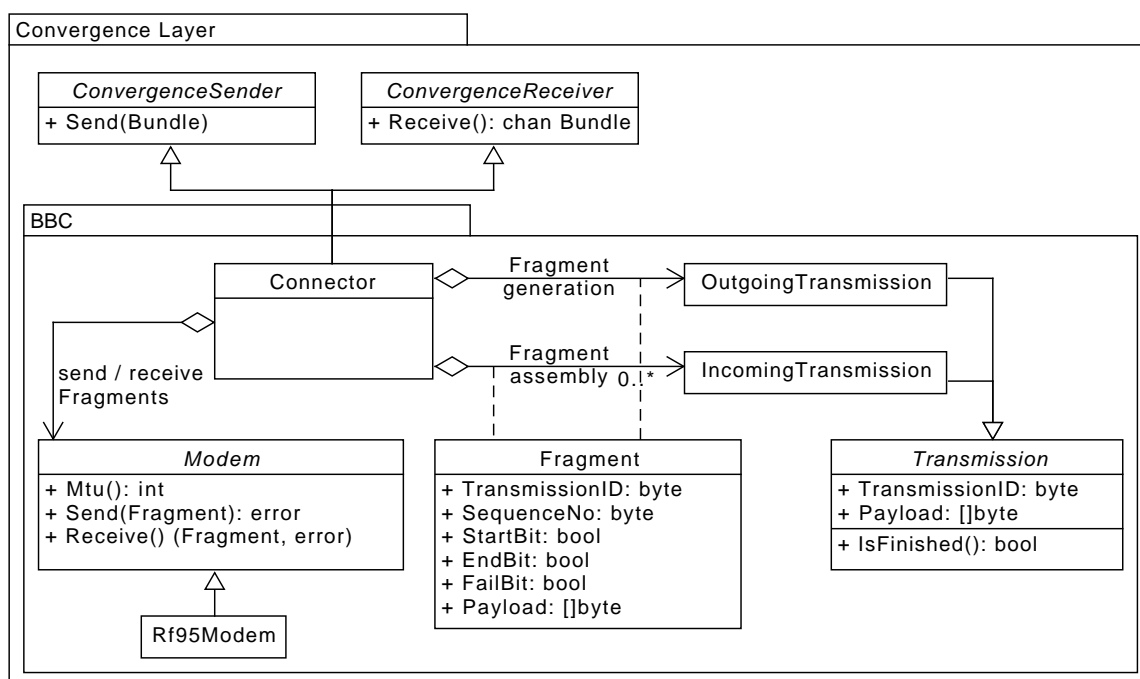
Convergence Layer

ConvergenceSender
+ Send(Bundle)

ConvergenceReceiver
+ Receive(): chan Bundle

BBC

Connector

Fragment generation

OutgoingTransmission

Fragment assembly

0..*

IncomingTransmission

send / receive Fragments

Modem
+ Mtu(): int
+ Send(Fragment): error
+ Receive() (Fragment, error)

Fragment
+ TransmissionID: byte
+ SequenceNo: byte
+ StartBit: bool
+ EndBit: bool
+ FailBit: bool
+ Payload: []byte

Transmission
+ TransmissionID: byte
+ Payload: []byte
+ IsFinished(): bool

Rf95Modem